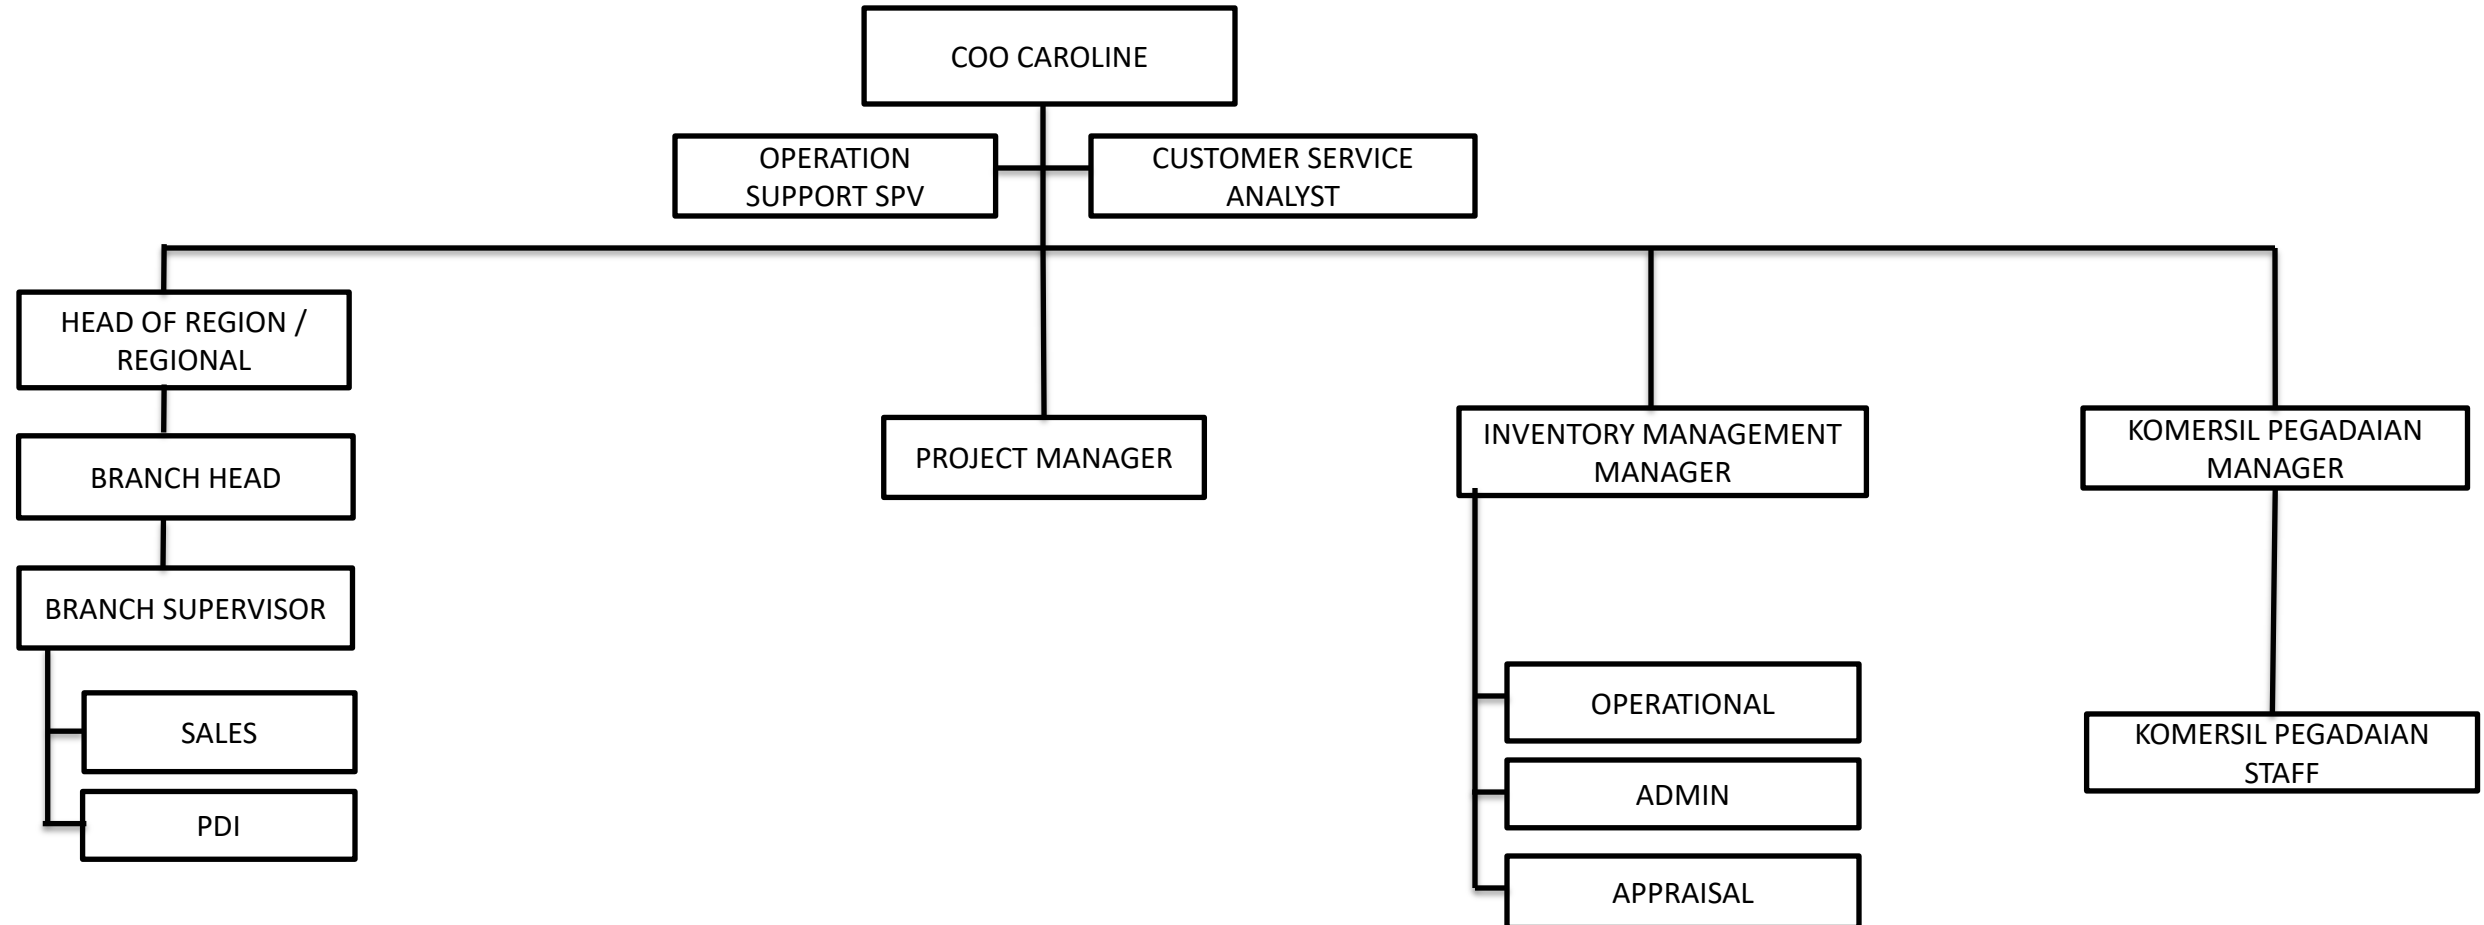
COO CAROLINE

OPERATION SUPPORT SPV

CUSTOMER SERVICE ANALYST

HEAD OF REGION / REGIONAL

BRANCH HEAD

BRANCH SUPERVISOR

SALES

PDI

PROJECT MANAGER

INVENTORY MANAGEMENT MANAGER

OPERATIONAL

ADMIN

APPRAISAL

KOMERSIL PEGADAIAN MANAGER

KOMERSIL PEGADAIAN STAFF